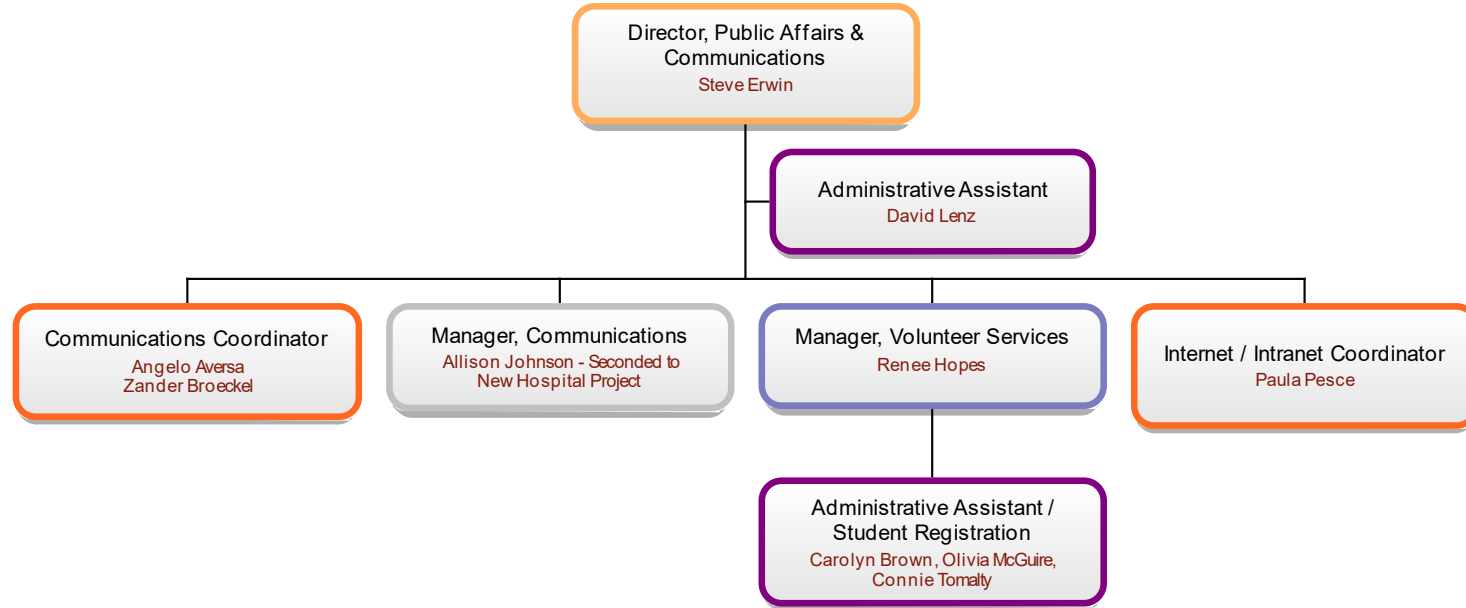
Director, Public Affairs & Communications
Steve Erwin

Administrative Assistant
David Lenz

Communications Coordinator
Angelo Aversa
Zander Broeckel

Manager, Communications
Allison Johnson - Seconded to New Hospital Project

Manager, Volunteer Services
Renee Hopes

Internet / Intranet Coordinator
Paula Pesce

Administrative Assistant / Student Registration
Carolyn Brown, Olivia McGuire, Connie Tomalty